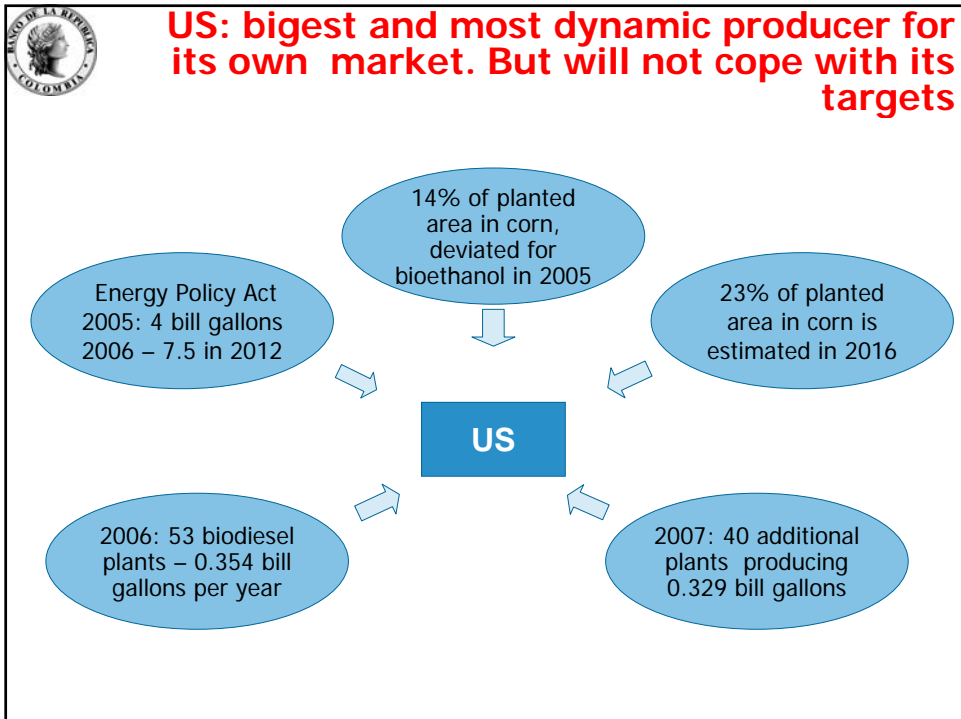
BANCO DE LA REPUBLICA COLOMBIA

US: bigest and most dynamic producer for its own market. But will not cope with its targets

14% of planted area in corn, deviated for bioethanol in 2005

Energy Policy Act 2005: 4 bill gallons 2006 – 7.5 in 2012

23% of planted area in corn is estimated in 2016

US

2006: 53 biodiesel plants – 0.354 bill gallons per year

2007: 40 additional plants producing 0.329 bill gallons